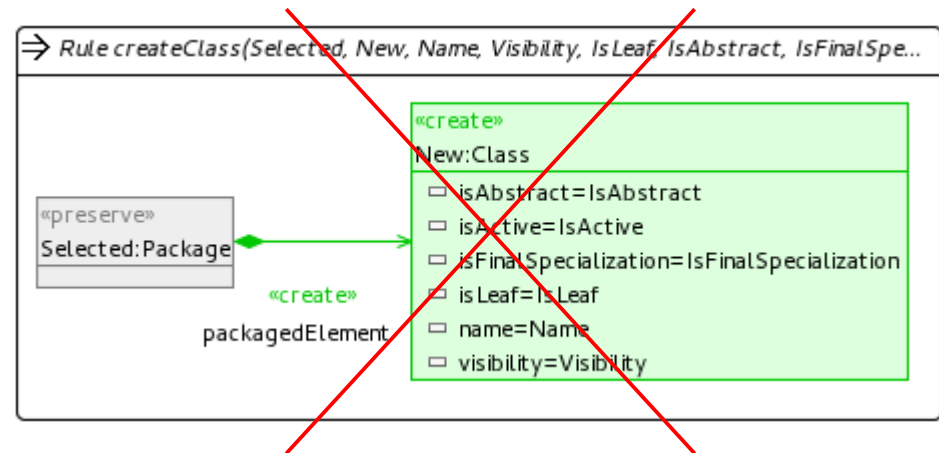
Rule createClass(Selected, New, Name, Visibility, IsLeaf, IsAbstract, IsFinalSpe...

«preserve»
Selected:Package

«create»
packagedElement

«create»
New:Class

isAbstract=IsAbstract
isActive=IsActive
isFinalSpecialization=IsFinalSpecialization
isLeaf=IsLeaf
name=Name
visibility=Visibility